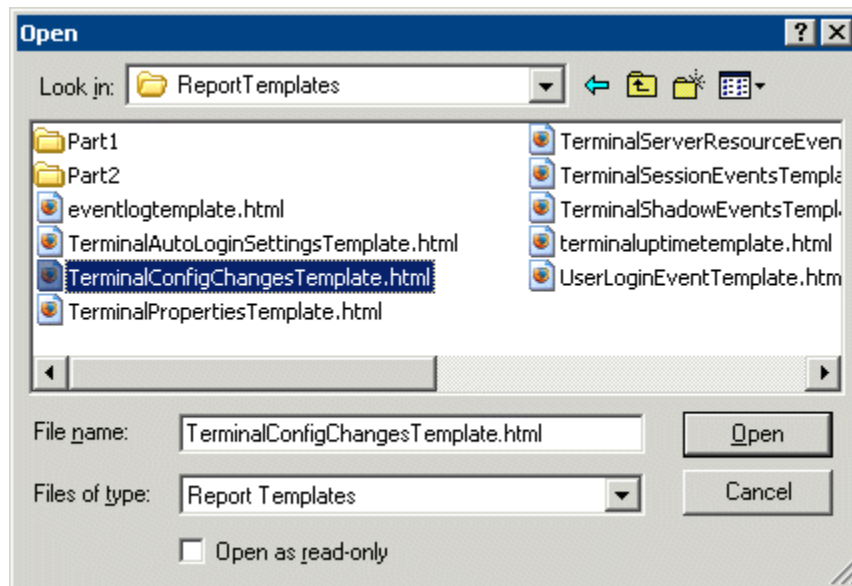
Open

? X

Look in: ReportTemplates

Part1
Part2
eventlogtemplate.html
TerminalAutoLoginSettingsTemplate.html
TerminalConfigChangesTemplate.html
TerminalPropertiesTemplate.html

TerminalServerResourceEven
TerminalSessionEventsTempla
TerminalShadowEventsTempla
terminaluptimetemplate.html
UserLoginEventTemplate.htm

File name: TerminalConfigChangesTemplate.html

Open

Files of type: Report Templates

Cancel

Open as read-only